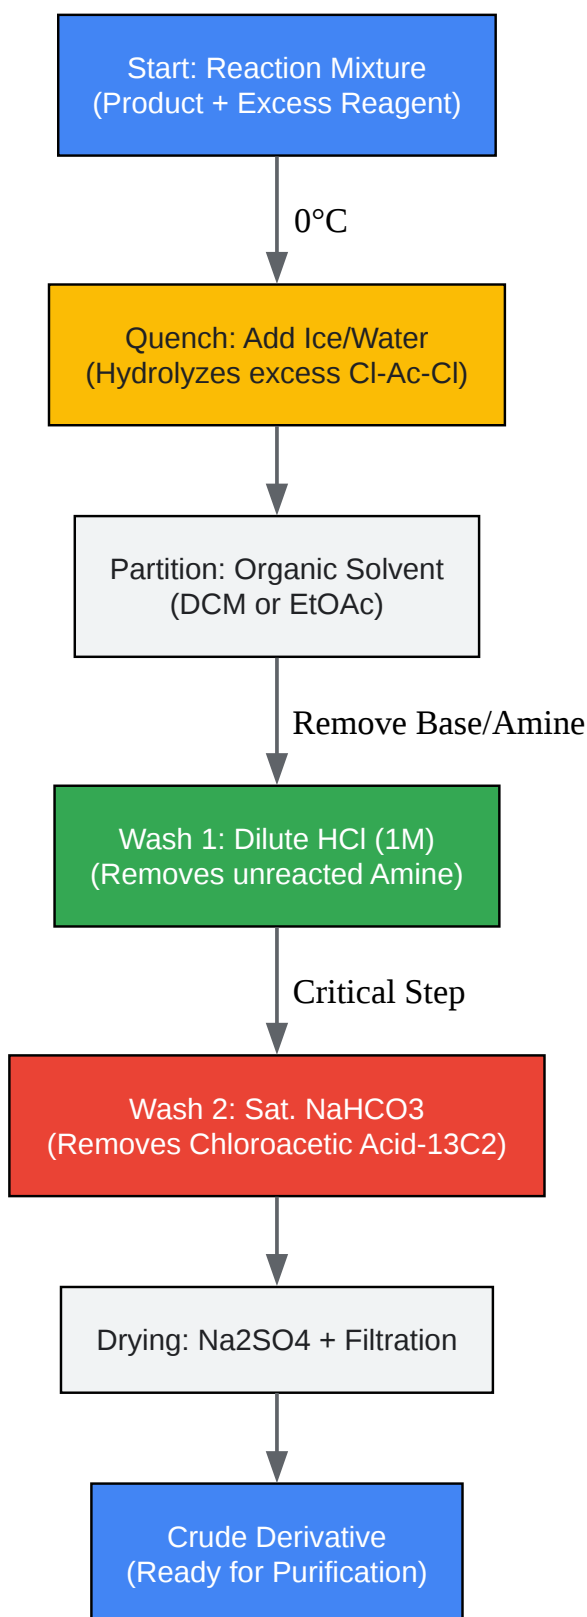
Start: Reaction Mixture
(Product + Excess Reagent)

0°C

Quench: Add Ice/Water
(Hydrolyzes excess Cl-Ac-Cl)

Partition: Organic Solvent
(DCM or EtOAc)

Remove Base/Amine

Wash 1: Dilute HCl (1M)
(Removes unreacted Amine)

Critical Step

Wash 2: Sat. NaHCO3
(Removes Chloroacetic Acid-13C2)

Drying: Na2SO4 + Filtration

Crude Derivative
(Ready for Purification)